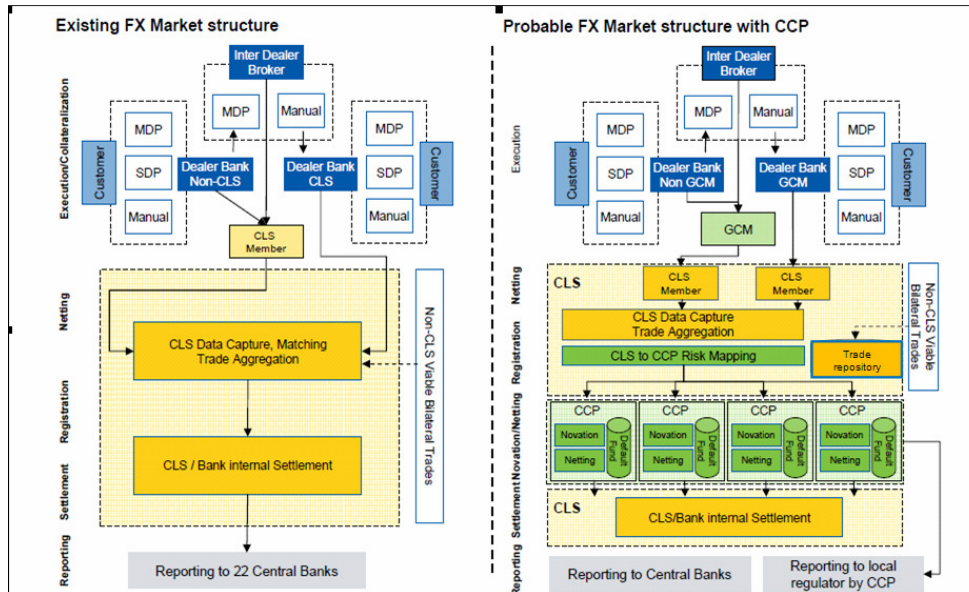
Existing FX Market structure

Execution/Collateralization

Netting

Registration

Settlement

Reporting

Inter Dealer Broker

MDP

Manual

Customer

MDP

SDP

Manual

Dealer Bank Non-CLS

Dealer Bank CLS

MDP

SDP

Manual

Customer

CLS Member

CLS Data Capture, Matching Trade Aggregation

Non-CLS Viable Bilateral Trades

CLS / Bank internal Settlement

Reporting to 22 Central Banks

Probable FX Market structure with CCP

Execution

Netting

Registration

Novation/Netting

Settlement

Reporting

Inter Dealer Broker

MDP

Manual

Customer

MDP

SDP

Manual

Dealer Bank Non GCM

Dealer Bank GCM

MDP

SDP

Manual

Customer

GCM

CLS

CLS Member

CLS Member

Non-CLS Viable Bilateral Trades

CLS Data Capture Trade Aggregation

CLS to CCP Risk Mapping

Trade repository

CCP

Novation

Netting

Default Fund

CCP

Novation

Netting

Default Fund

CCP

Novation

Netting

Default Fund

CCP

Novation

Netting

Default Fund

CLS

CLS/Bank internal Settlement

Reporting to Central Banks

Reporting to local regulator by CCP